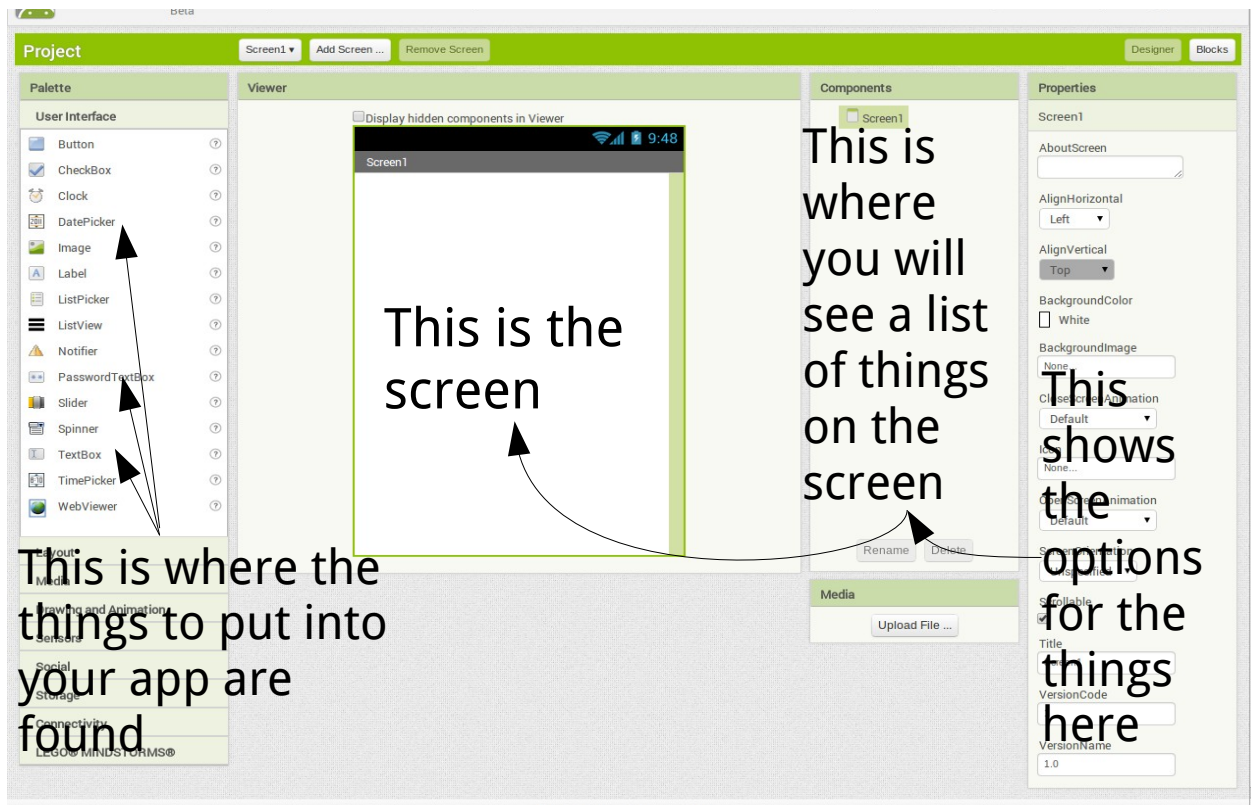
Beta

Project

Screen1 ▾ Add Screen ... Remove Screen

Designer Blocks

Palette

User Interface

Button
CheckBox
Clock
DatePicker
Image
Label
ListPicker
ListView
Notifier
PasswordTextBox
Slider
Spinner
TextBox
TimePicker
WebViewer

Layout
Media
Drawing and Animation
Sensors
Social
Storage
Connectivity
LEGO® MINDSTORMS®

This is where the things to put into your app are found

Viewer

Display hidden components in Viewer

9:48

Screen1

This is the screen

Components

Screen1

This is where you will see a list of things on the screen

Rename Delete

Media

Upload File ...

Properties

Screen1

AboutScreen

AlignHorizontal
Left ▾

AlignVertical
Top ▾

BackgroundColor
White

BackgroundImage
None

CloseScreenAnimation
Default ▾

Icon
None...

OpenScreenAnimation
Default ▾

ScreenOrientation
Unspecified

Scrollable

Title

VersionCode

VersionName
1.0

This shows the options for the things here